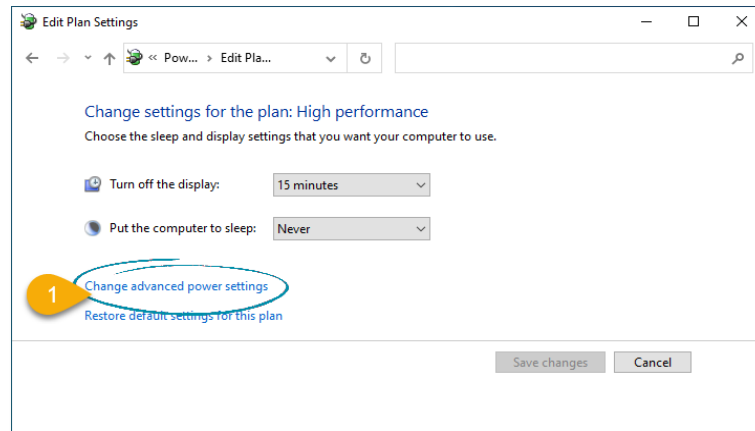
Edit Plan Settings

« Pow... › Edit Pla...

Change settings for the plan: High performance

Choose the sleep and display settings that you want your computer to use.

Turn off the display: 15 minutes

Put the computer to sleep: Never

1

Change advanced power settings

Restore default settings for this plan

Save changes

Cancel